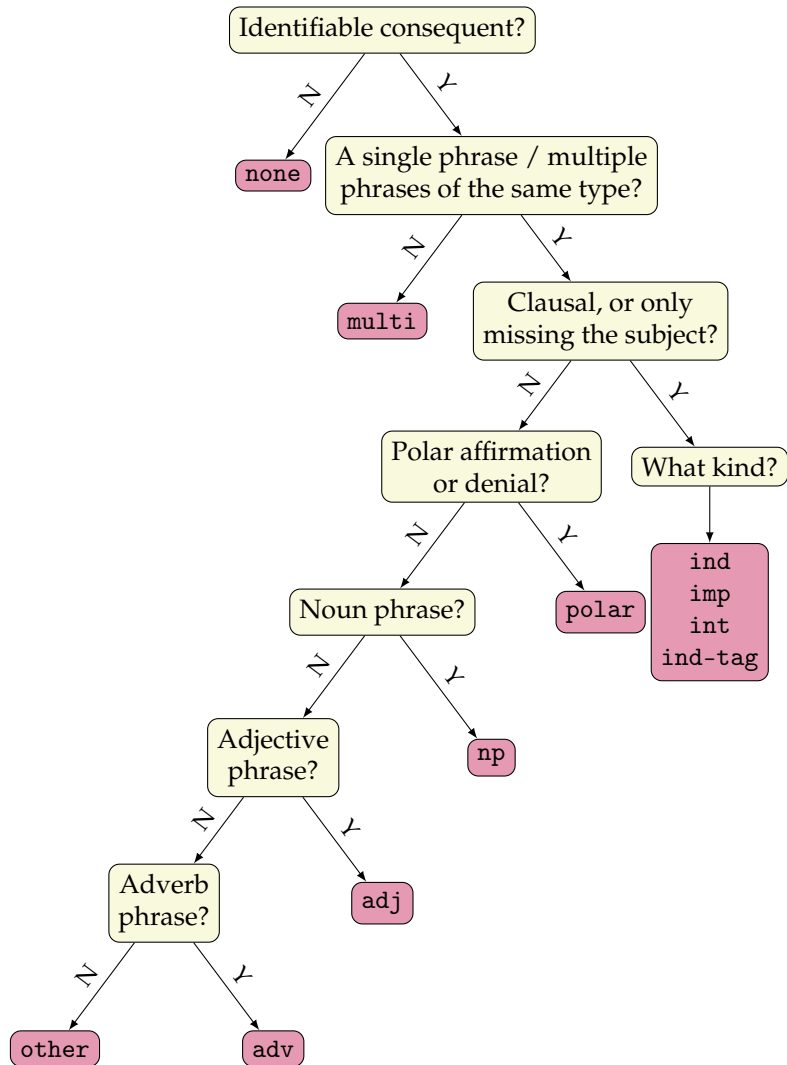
Identifiable consequent?

N

Y

none

A single phrase / multiple phrases of the same type?

N

Y

multi

Clausal, or only missing the subject?

N

Y

Polar affirmation or denial?

What kind?

ind
imp
int
ind-tag

N

Y

Noun phrase?

polar

N

Y

Adjective phrase?

np

N

Y

Adverb phrase?

adj

N

Y

other

adv